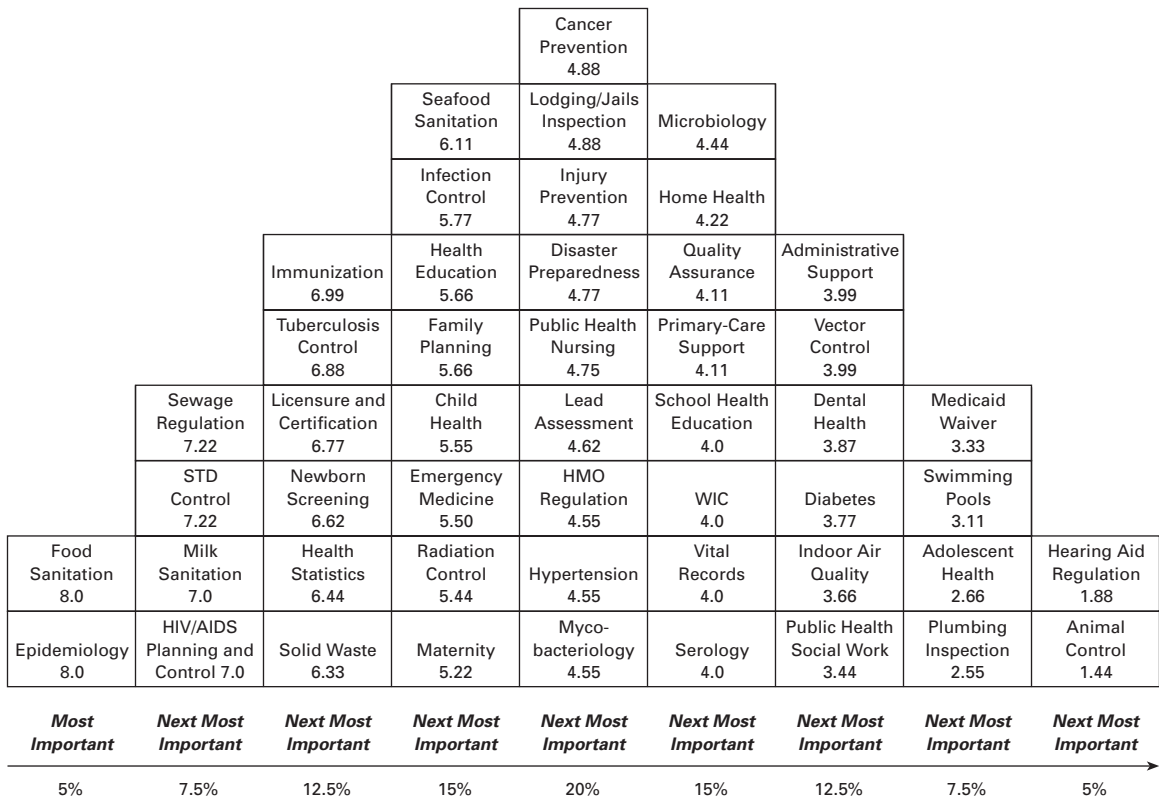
| | | | | Cancer Prevention 4.88 | | | | |
|---|---|---|---|---|---|---|---|---|
| | | | Seafood Sanitation 6.11 | Lodging/Jails Inspection 4.88 | Microbiology 4.44 | | | |
| | | | Infection Control 5.77 | Injury Prevention 4.77 | Home Health 4.22 | | | |
| | | Immunization 6.99 | Health Education 5.66 | Disaster Preparedness 4.77 | Quality Assurance 4.11 | Administrative Support 3.99 | | |
| | | Tuberculosis Control 6.88 | Family Planning 5.66 | Public Health Nursing 4.75 | Primary-Care Support 4.11 | Vector Control 3.99 | | |
| | Sewage Regulation 7.22 | Licensure and Certification 6.77 | Child Health 5.55 | Lead Assessment 4.62 | School Health Education 4.0 | Dental Health 3.87 | Medicaid Waiver 3.33 | |
| | STD Control 7.22 | Newborn Screening 6.62 | Emergency Medicine 5.50 | HMO Regulation 4.55 | WIC 4.0 | Diabetes 3.77 | Swimming Pools 3.11 | |
| Food Sanitation 8.0 | Milk Sanitation 7.0 | Health Statistics 6.44 | Radiation Control 5.44 | Hypertension 4.55 | Vital Records 4.0 | Indoor Air Quality 3.66 | Adolescent Health 2.66 | Hearing Aid Regulation 1.88 |
| Epidemiology 8.0 | HIV/AIDS Planning and Control 7.0 | Solid Waste 6.33 | Maternity 5.22 | Mycobacteriology 4.55 | Serology 4.0 | Public Health Social Work 3.44 | Plumbing Inspection 2.55 | Animal Control 1.44 |
| Most Important | Next Most Important | Next Most Important | Next Most Important | Next Most Important | Next Most Important | Next Most Important | Next Most Important | Next Most Important |
| 5% | 7.5% | 12.5% | 15% | 20% | 15% | 12.5% | 7.5% | 5% |